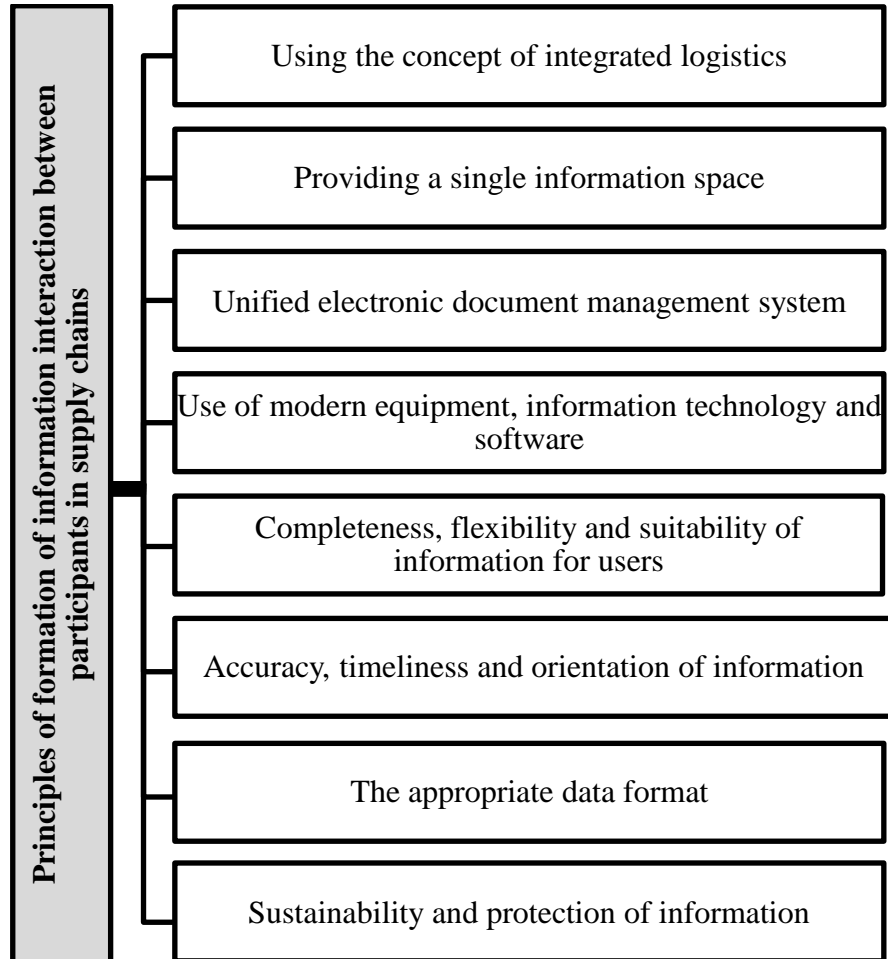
Principles of formation of information interaction between participants in supply chains

Using the concept of integrated logistics

Providing a single information space

Unified electronic document management system

Use of modern equipment, information technology and software

Completeness, flexibility and suitability of information for users

Accuracy, timeliness and orientation of information

The appropriate data format

Sustainability and protection of information